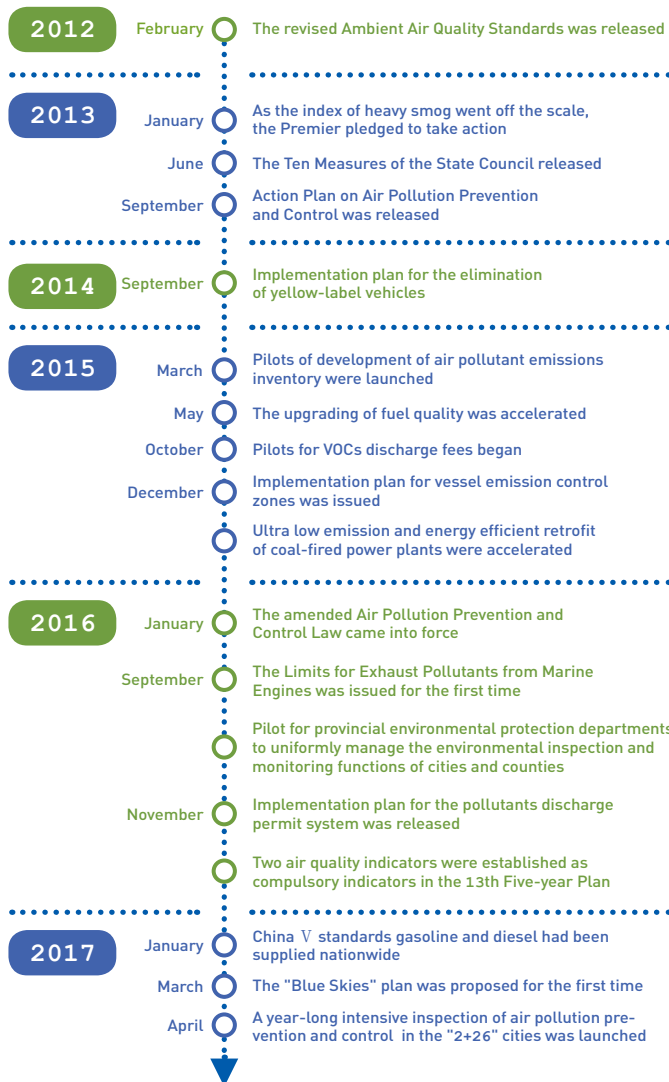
2012 February The revised Ambient Air Quality Standards was released

2013 January As the index of heavy smog went off the scale, the Premier pledged to take action

June The Ten Measures of the State Council released

September Action Plan on Air Pollution Prevention and Control was released

2014 September Implementation plan for the elimination of yellow-label vehicles

2015 March Pilots of development of air pollutant emissions inventory were launched

May The upgrading of fuel quality was accelerated

October Pilots for VOCs discharge fees began

December Implementation plan for vessel emission control zones was issued

Ultra low emission and energy efficient retrofit of coal-fired power plants were accelerated

2016 January The amended Air Pollution Prevention and Control Law came into force

September The Limits for Exhaust Pollutants from Marine Engines was issued for the first time

Pilot for provincial environmental protection departments to uniformly manage the environmental inspection and monitoring functions of cities and counties

November Implementation plan for the pollutants discharge permit system was released

Two air quality indicators were established as compulsory indicators in the 13th Five-year Plan

2017 January China Ⅴ standards gasoline and diesel had been supplied nationwide

March The "Blue Skies" plan was proposed for the first time

April A year-long intensive inspection of air pollution prevention and control in the "2+26" cities was launched